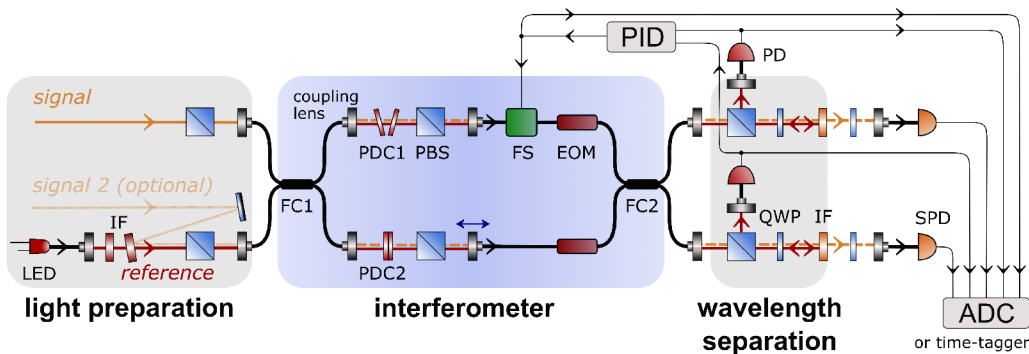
PID

PD

signal

coupling lens

PDC1

PBS

FS

EOM

signal 2 (optional)

FC1

FC2

IF

QWP

IF

SPD

LED

reference

PDC2

light preparation

interferometer

wavelength separation

ADC

or time-tagger